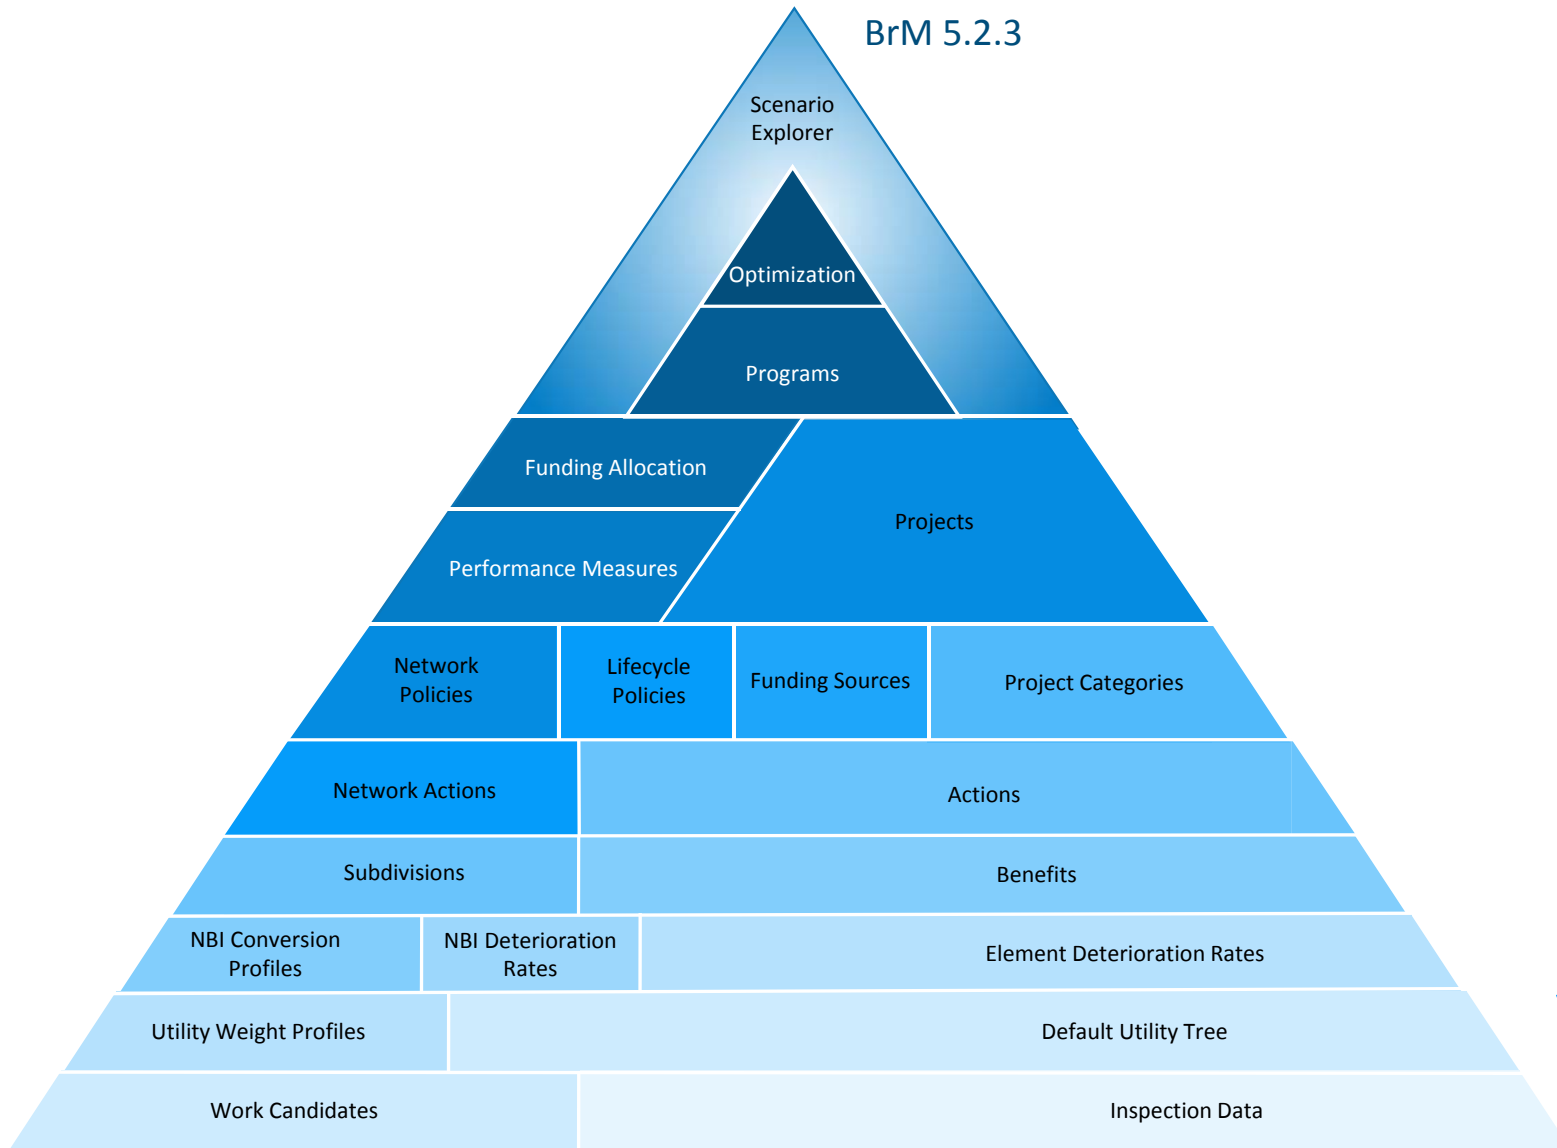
BrM 5.2.3

Scenario Explorer

Optimization

Programs

Funding Allocation

Projects

Performance Measures

Network Policies

Lifecycle Policies

Funding Sources

Project Categories

Network Actions

Actions

Subdivisions

Benefits

NBI Conversion Profiles

NBI Deterioration Rates

Element Deterioration Rates

Utility Weight Profiles

Default Utility Tree

Work Candidates

Inspection Data